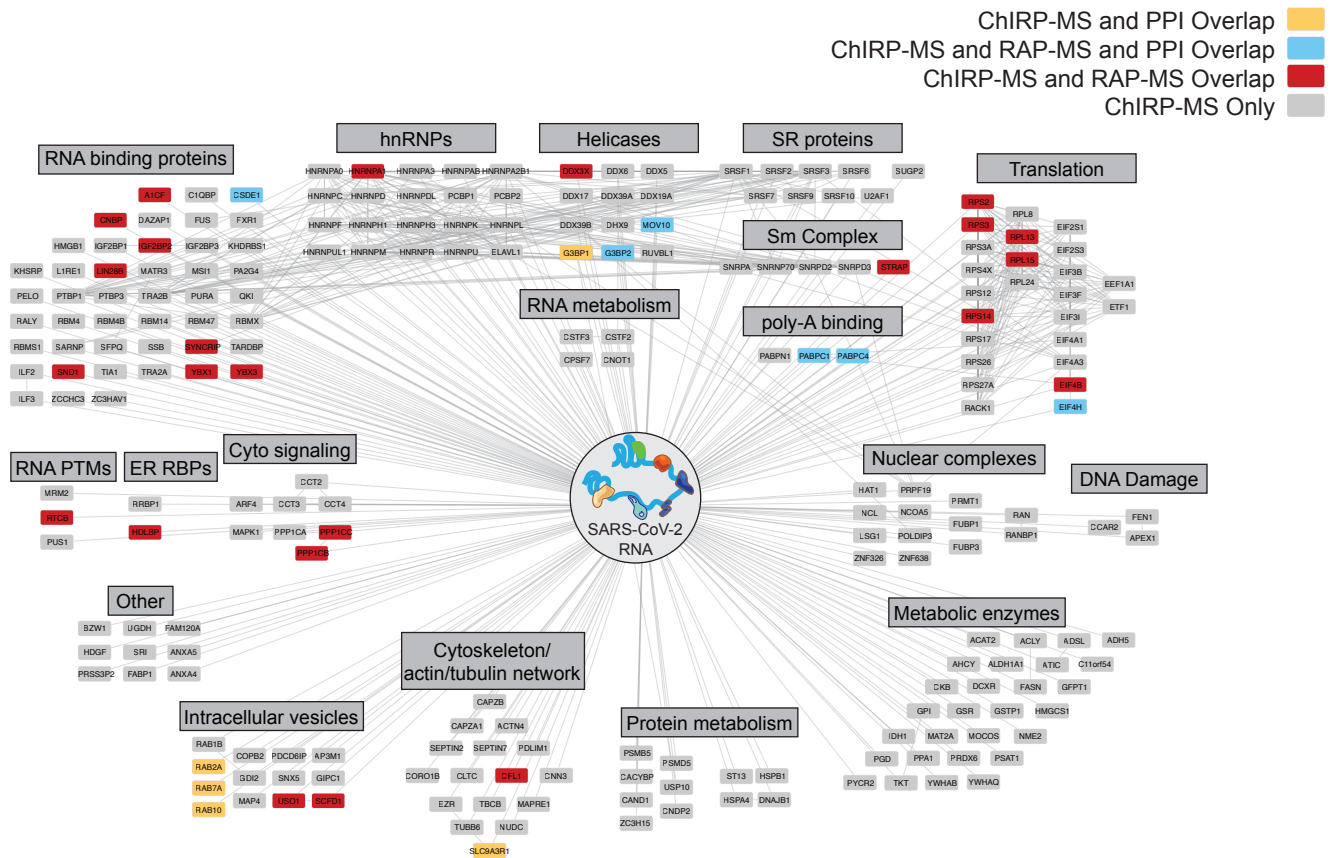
ChIRP-MS and PPI Overlap
ChIRP-MS and RAP-MS and PPI Overlap
ChIRP-MS and RAP-MS Overlap
ChIRP-MS Only

RNA binding proteins
A1CF C1QBP CSDE1
CNBP DAZAP1 FUS FXR1
HMGB1 IGF2BP1 IGF2BP2 IGF2BP3 KHDRBS1
KHSRP L1RE1 LIN28B MATR3 MSI1 PA2G4
PELO PTBP1 PTBP3 TRA2B PURA QKI
RALY RBM4 RBM4B RBM14 RBM47 RBMX
RBMS1 SARNP SFPQ SSB SYNCRIP TARDBP
ILF2 SND1 TIA1 TRA2A YBX1 YBX3
ILF3 ZCCHC3 ZC3HAV1

hnRNPs
HNRNPA0 HNRNPA1 HNRNPA3 HNRNPAB HNRNPA2B1
HNRNPC HNRNPD HNRNPDL PCBP1 PCBP2
HNRNPF HNRNPH1 HNRNPH3 HNRNPK HNRNPL
HNRNPUL1 HNRNPM HNRNPR HNRNPU ELAVL1

Helicases
DDX3X DDX6 DDX5
DDX17 DDX39A DDX19A
DDX39B DHX9 MOV10
G3BP1 G3BP2 RUVBL1

SR proteins
SRSF1 SRSF2 SRSF3 SRSF6 SUGP2
SRSF7 SRSF9 SRSF10 U2AF1

Sm Complex
SNRPA SNRNP70 SNRPD2 SNRPD3 STRAP

Translation
RPS2 RPL8 EIF2S1
RPS3 RPL13 EIF2S3
RPS3A RPL15 EIF3B
RPS4X RPL24 EEF1A1
RPS12 EIF3F
RPS14 EIF3I ETF1
RPS17 EIF4A1
RPS26 EIF4A3
RPS27A EIF4B
RACK1 EIF4H

RNA metabolism
CSTF3 CSTF2
CPSF7 CNOT1

poly-A binding
PABPN1 PABPC1 PABPC4

RNA PTMs
MRM2
RTCB
PUS1

ER RBPs
RRBP1
HDLBP

Cyto signaling
DCT2
ARF4 CCT3 CCT4
MAPK1 PPP1CA PPP1CC
PPP1CB

SARS-CoV-2 RNA

Nuclear complexes
HAT1 PRPF19
NCL NCOA5 PRMT1
LSG1 POLDIP3 FUBP1 RAN
ZNF326 ZNF638 FUBP3 RANBP1

DNA Damage
FEN1
CCAR2
APEX1

Other
BZW1 UGDH FAM120A
HDGF SRI ANXA5
PRSS3P2 FABP1 ANXA4

Cytoskeleton/ actin/tubulin network
CAPZB
CAPZA1 ACTN4
SEPTIN2 SEPTIN7 PDLIM1
CORO1B CLTC CFL1 CNN3
EZR TBCB MAPRE1
TUBB6 NUDC
SLC9A3R1

Intracellular vesicles
RAB1B
RAB2A COPB2 PDCD6IP AP3M1
RAB7A GDI2 SNX5 GIPC1
RAB10 MAP4 USO1 SCFD1

Protein metabolism
PSMB5 PSMD5
CACYBP USP10
CAND1 CNDP2
ZC3H15
ST13 HSPB1
HSPA4 DNAJB1

Metabolic enzymes
ACAT2 ACLY ADSL ADH5
AHCY ALDH1A1 ATIC C11orf54
CKB DCXR FASN GFPT1
GPI GSR GSTP1 HMGCS1
IDH1 MAT2A MOCOS NME2
PGD PPA1 PRDX6 PSAT1
PYCR2 TKT YWHAB YWHAQ